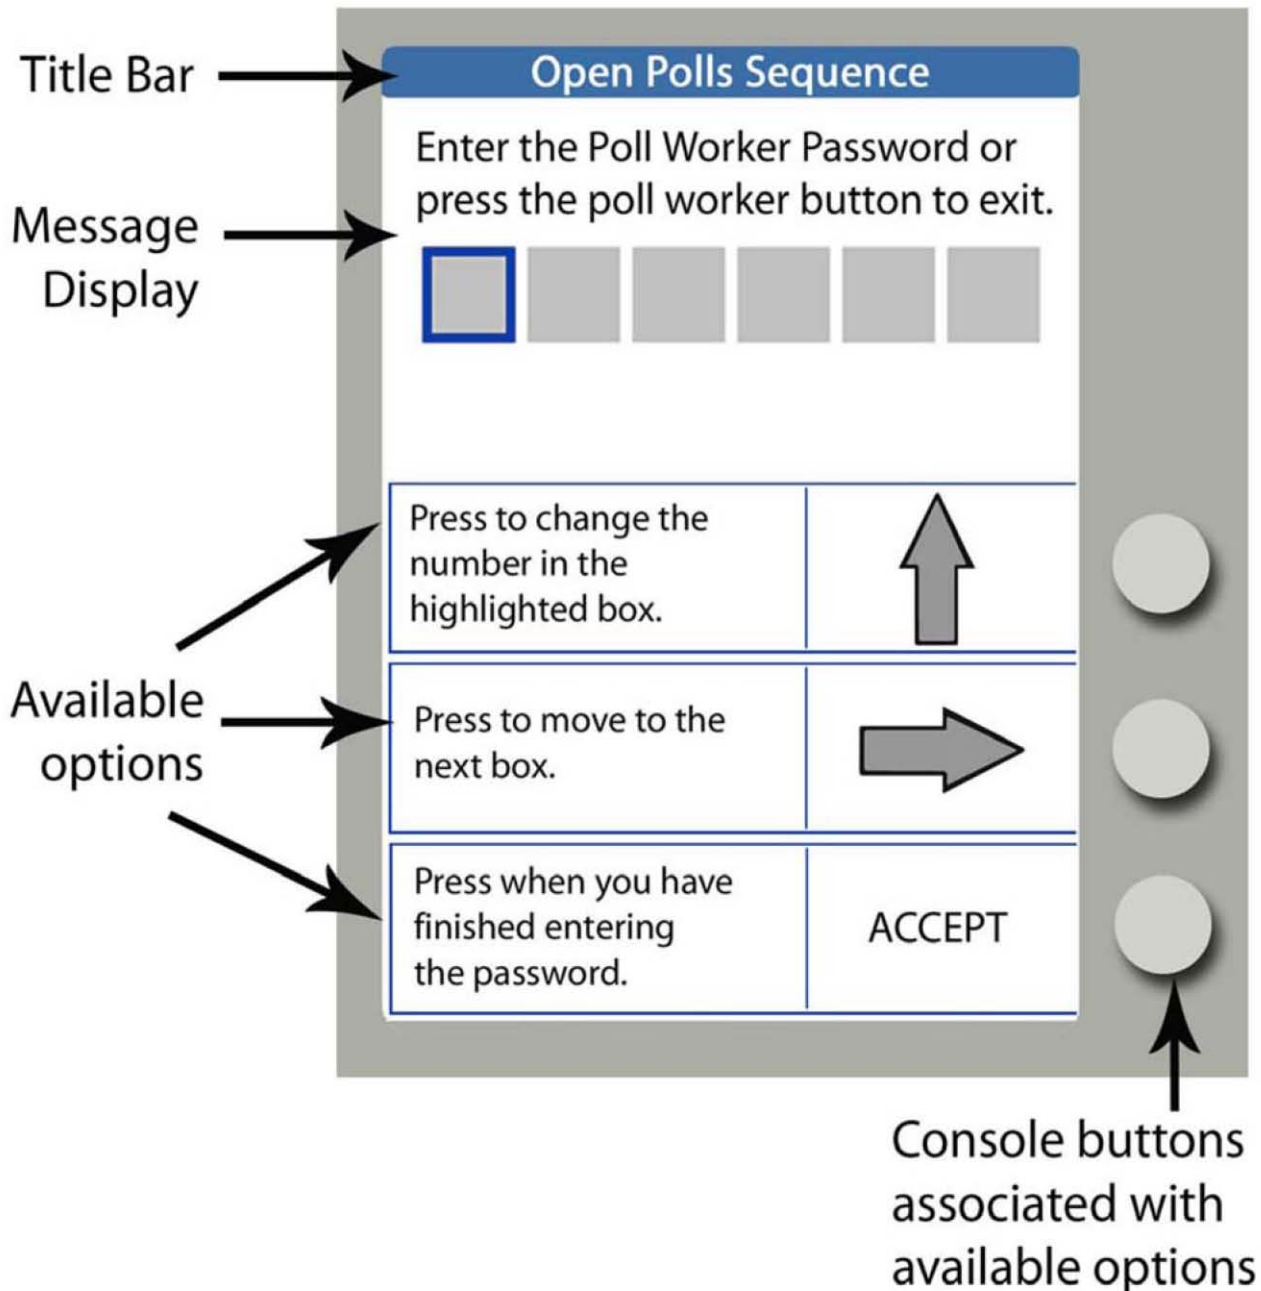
Title Bar

Open Polls Sequence

Message Display

Enter the Poll Worker Password or press the poll worker button to exit.

Available options

| | |
|---|---|
| Press to change the number in the highlighted box. | |
| Press to move to the next box. | |
| Press when you have finished entering the password. | ACCEPT |

Console buttons associated with available options